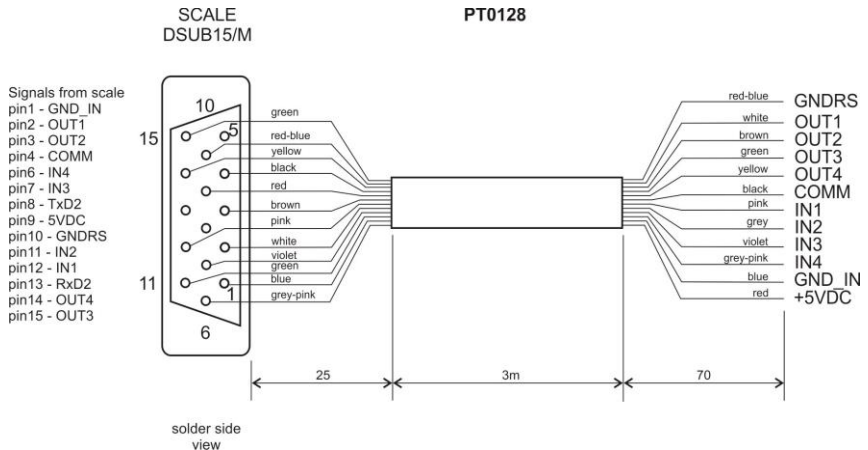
SCALE
DSUB15/M

PT0128

Signals from scale
pin1 - GND_IN
pin2 - OUT1
pin3 - OUT2
pin4 - COMM
pin6 - IN4
pin7 - IN3
pin8 - TxD2
pin9 - 5VDC
pin10 - GNDRS
pin11 - IN2
pin12 - IN1
pin13 - RxD2
pin14 - OUT4
pin15 - OUT3

10
5
15
11
1
6

green
red-blue
yellow
black
red
brown
pink
white
violet
green
blue
grey-pink

red-blue GNDRS
white OUT1
brown OUT2
green OUT3
yellow OUT4
black COMM
pink IN1
grey IN2
violet IN3
grey-pink IN4
blue GND_IN
red +5VDC

25
3m
70

solder side view